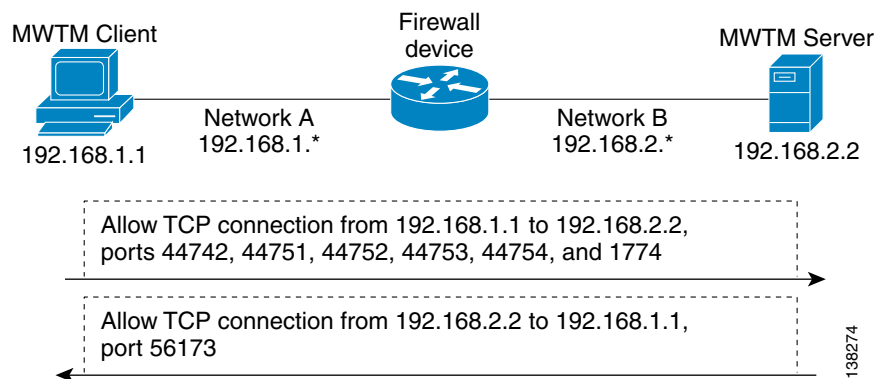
MWTM Client

192.168.1.1

Network A
192.168.1.*

Firewall device

Network B
192.168.2.*

MWTM Server

192.168.2.2

Allow TCP connection from 192.168.1.1 to 192.168.2.2, ports 44742, 44751, 44752, 44753, 44754, and 1774

Allow TCP connection from 192.168.2.2 to 192.168.1.1, port 56173

138274